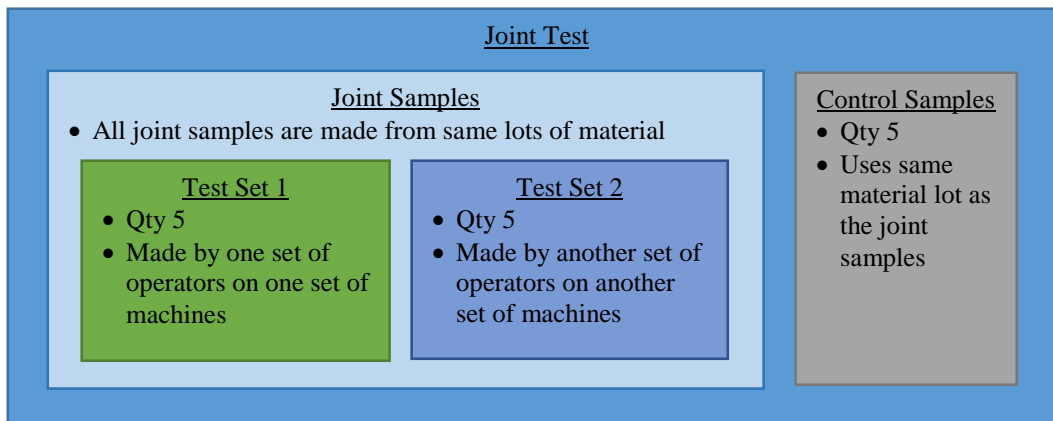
Joint Test

Joint Samples

- All joint samples are made from same lots of material

Test Set 1

- Qty 5
- Made by one set of operators on one set of machines

Test Set 2

- Qty 5
- Made by another set of operators on another set of machines

Control Samples

- Qty 5
- Uses same material lot as the joint samples